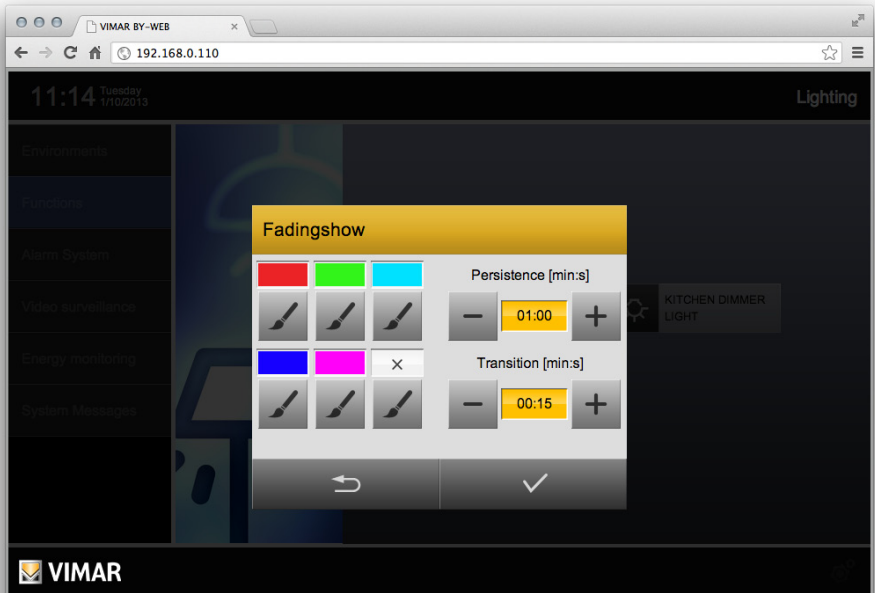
VIMAR BY-WEB

192.168.0.110

11:14 Tuesday 1/10/2013

Lighting

Environments

Functions

Alarm System

Video surveillance

Energy monitoring

System Messages

Fadingshow

×

Persistence [min:s]

01:00

Transition [min:s]

00:15

KITCHEN DIMMER LIGHT

VIMAR